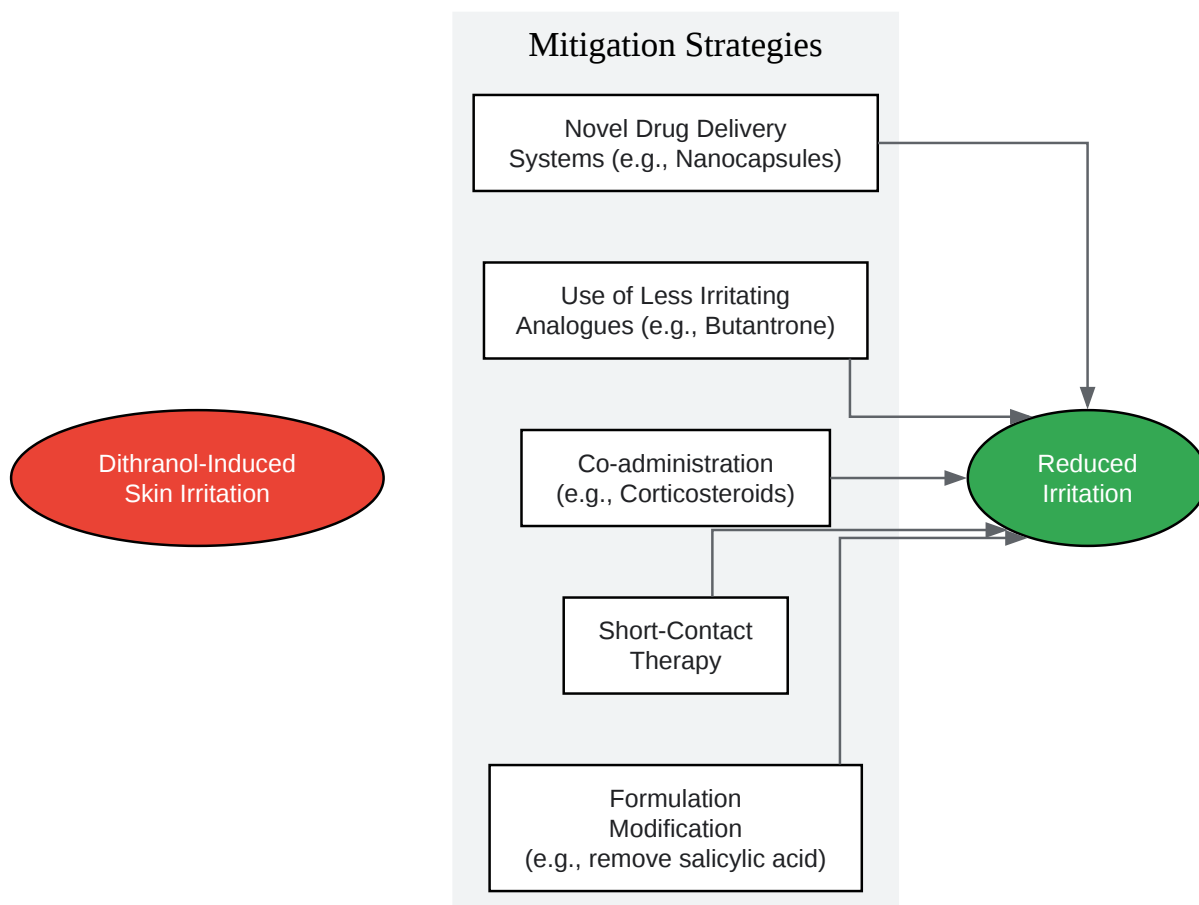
Mitigation Strategies

Novel Drug Delivery Systems (e.g., Nanocapsules)

Use of Less Irritating Analogues (e.g., Butantrone)

Dithranol-Induced Skin Irritation

Co-administration (e.g., Corticosteroids)

Reduced Irritation

Short-Contact Therapy

Formulation Modification (e.g., remove salicylic acid)